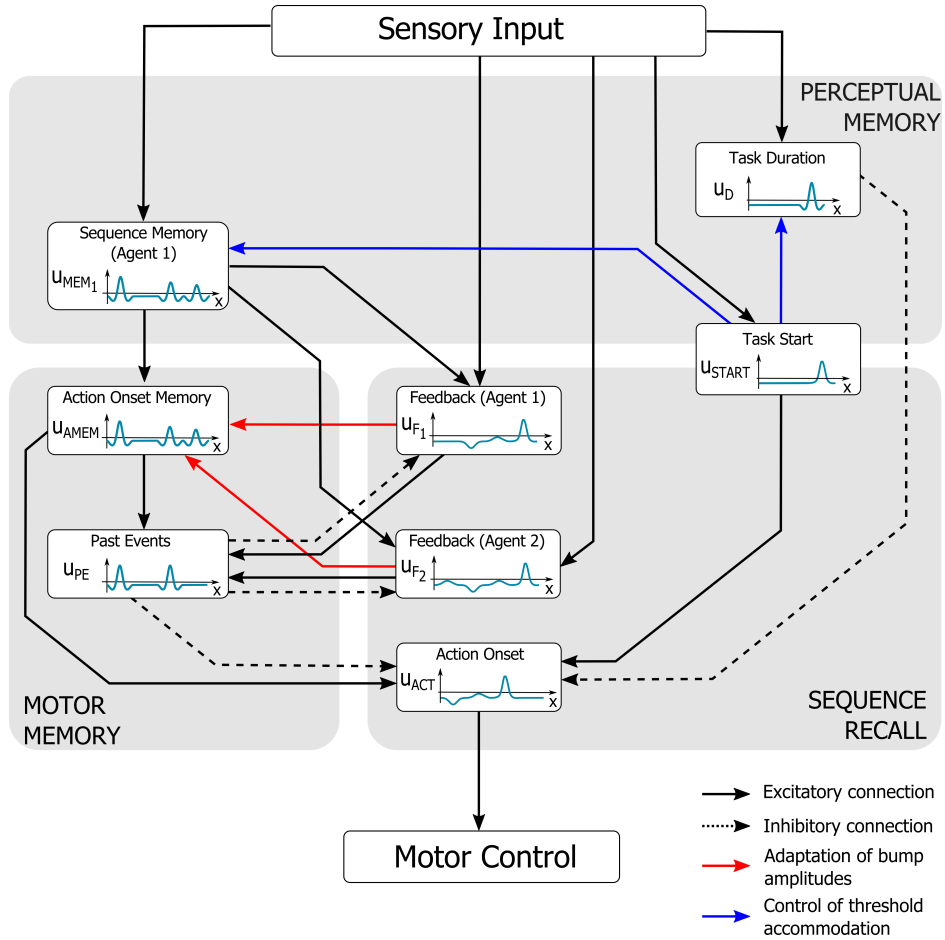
Sensory Input

PERCEPTUAL MEMORY

Task Duration
$u_D$
x

Sequence Memory (Agent 1)
$u_{MEM_1}$
x

Task Start
$u_{START}$
x

Action Onset Memory
$u_{AMEM}$
x

Feedback (Agent 1)
$u_{F_1}$
x

Past Events
$u_{PE}$
x

Feedback (Agent 2)
$u_{F_2}$
x

Action Onset
$u_{ACT}$
x

MOTOR MEMORY

SEQUENCE RECALL

Motor Control

Excitatory connection
Inhibitory connection
Adaptation of bump amplitudes
Control of threshold accommodation